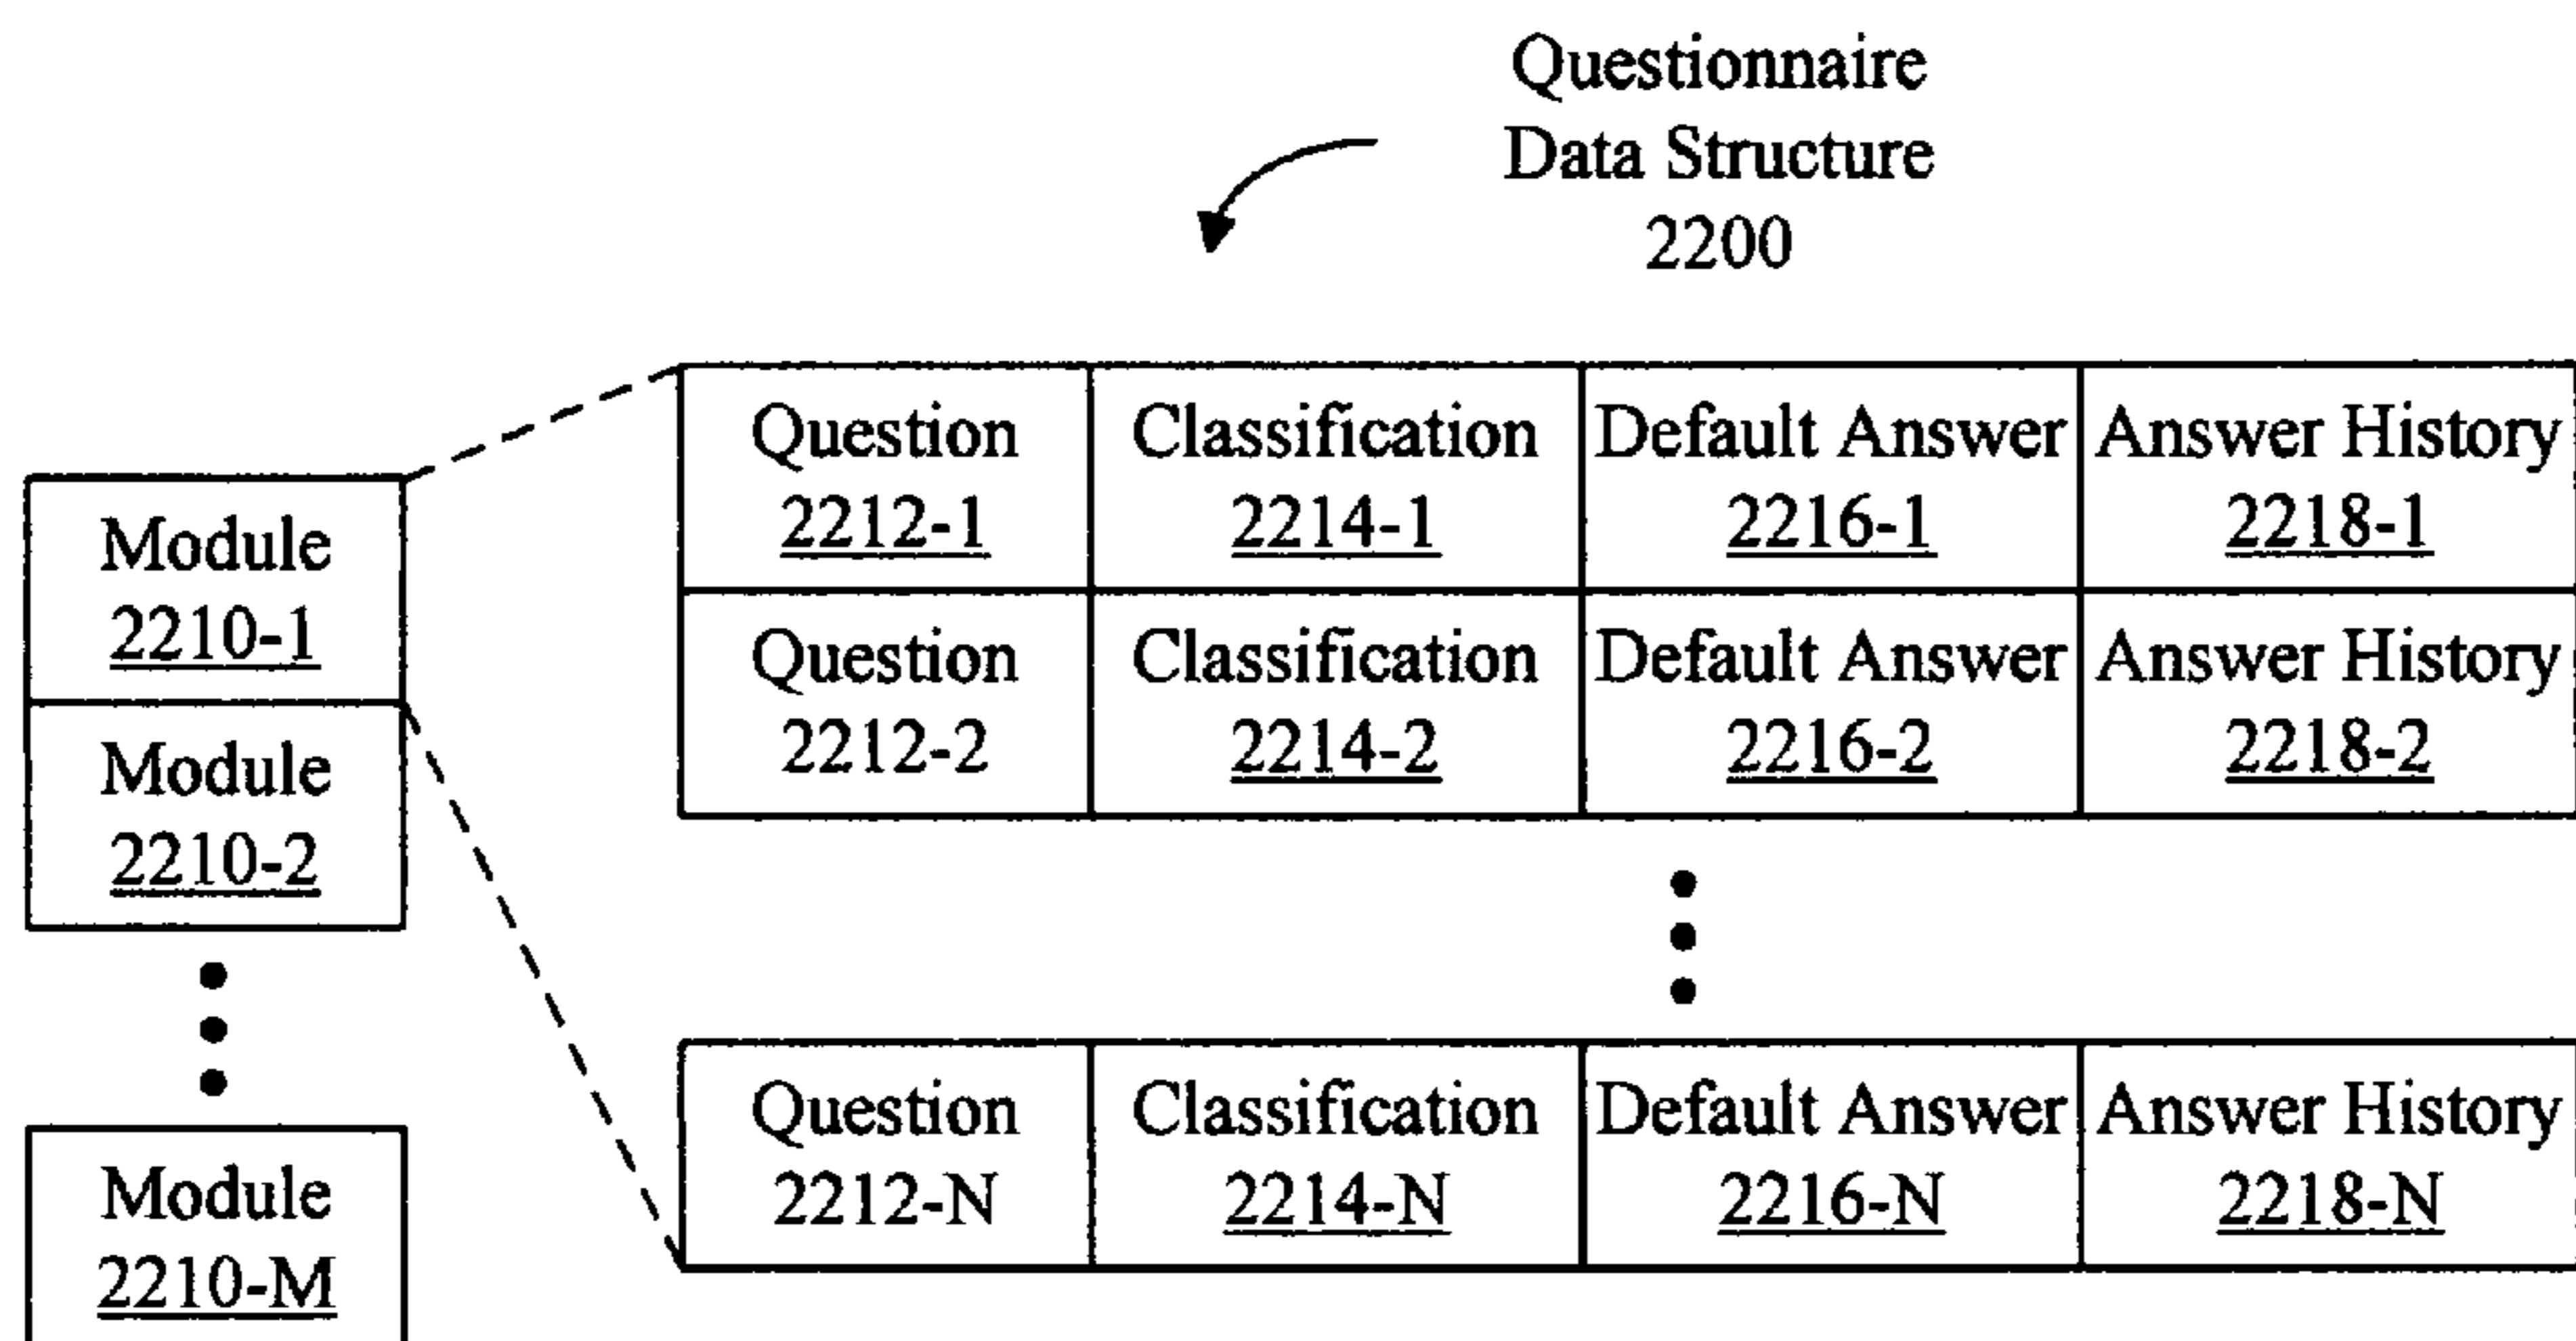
Questionnaire
Data Structure
2200

Module
2210-1

Module
2210-2

Module
2210-M

| Question 2212-1 | Classification 2214-1 | Default Answer 2216-1 | Answer History 2218-1 |
|---|---|---|---|
| Question 2212-2 | Classification 2214-2 | Default Answer 2216-2 | Answer History 2218-2 |

| Question 2212-N | Classification 2214-N | Default Answer 2216-N | Answer History 2218-N |
|---|---|---|---|